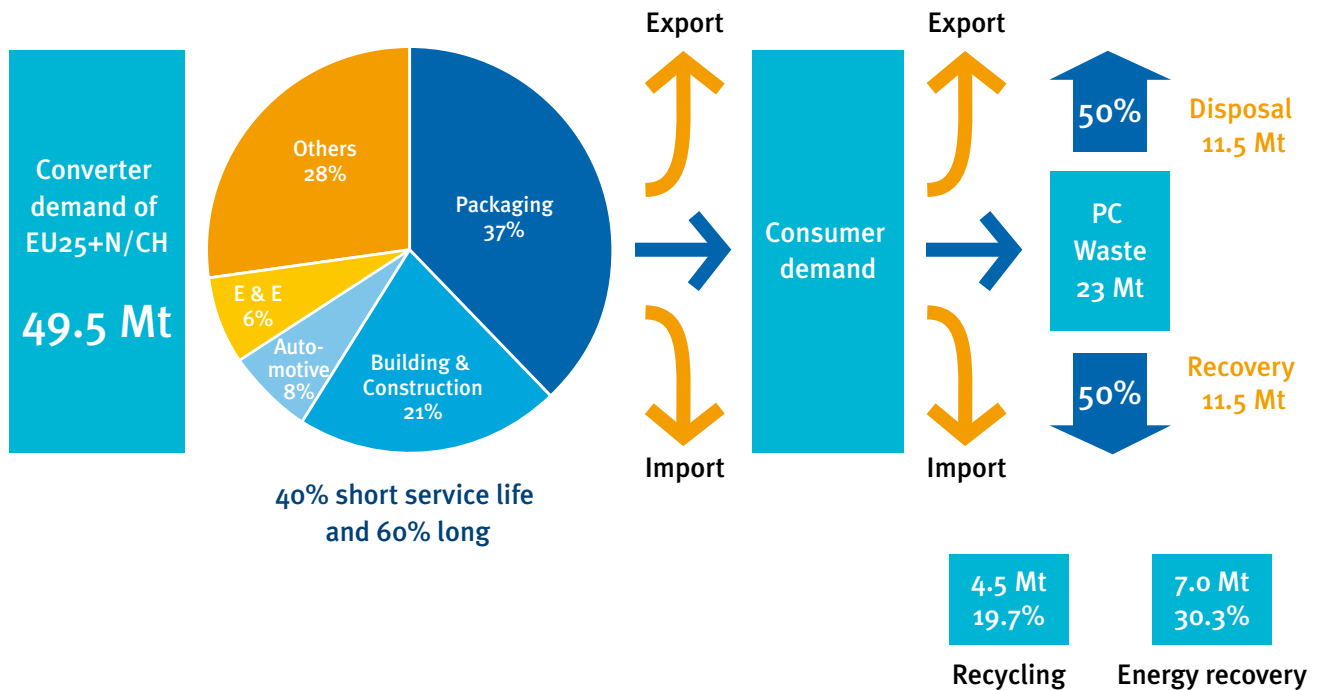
Converter demand of EU25+N/CH

49.5 Mt

Others
28%

Packaging
37%

E & E
6%

Automotive
8%

Building & Construction
21%

40% short service life and 60% long

Export

Import

Consumer demand

Export

Import

50%

Disposal
11.5 Mt

PC Waste
23 Mt

50%

Recovery
11.5 Mt

4.5 Mt
19.7%

Recycling

7.0 Mt
30.3%

Energy recovery